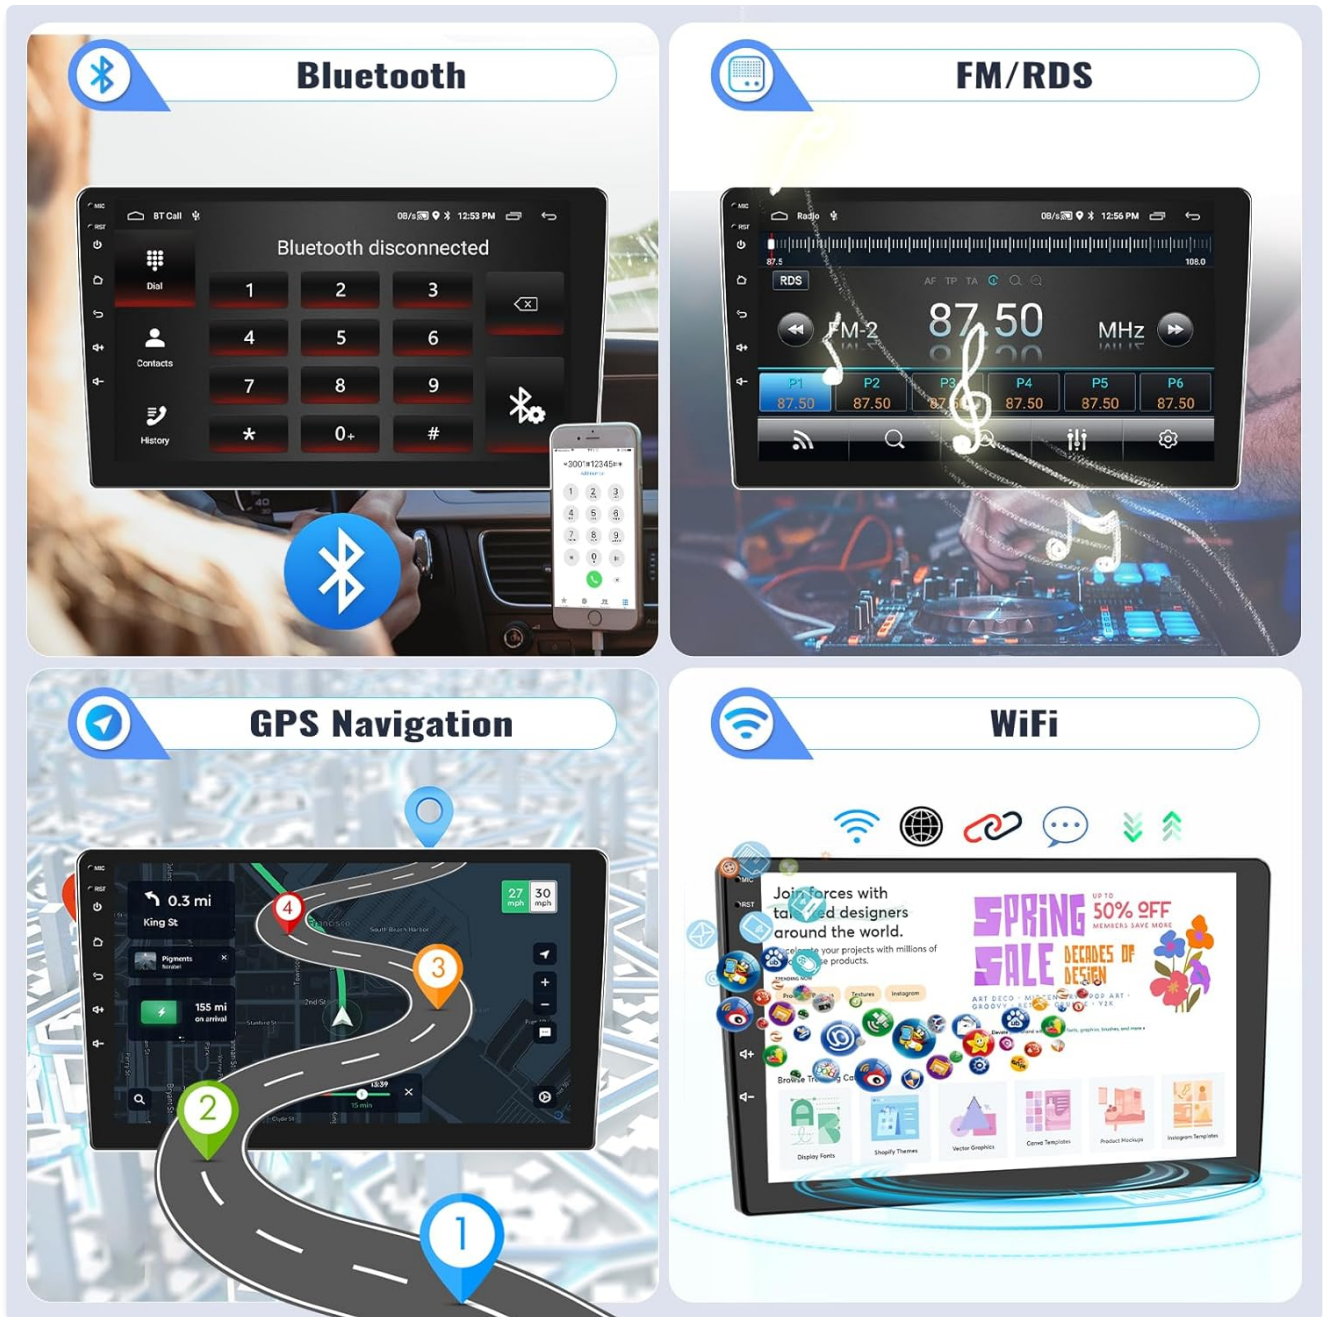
Bluetooth

MIC
RST

BT Call
0B/s 12:53 PM

Bluetooth disconnected

Dial
Contacts
History

1 2 3
4 5 6
7 8 9
* 0+ #

FM/RDS

MIC
RST

Radio
0B/s 12:56 PM

87.5
108.0

RDS
AF TP TA

FM-2
87.50
MHz

| P1 | P2 | P3 | P4 | P5 | P6 |
|---|---|---|---|---|---|
| 87.50 | 87.50 | 87.50 | 87.50 | 87.50 | 87.50 |

GPS Navigation

MIC
RST

0.3 mi
King St

Pigments

155 mi
on arrival

27 mph
30 mph

2nd St

13:39
15 min

4
3
2
1

WiFi

MIC
RST

Join forces with talented designers around the world.

Accelerate your projects with millions of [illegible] products.

SPRING SALE
50% OFF
DECADES OF DESIGN

Textures
Instagram

Browse Trending Ca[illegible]

Display Fonts
Shopify Themes
Vector Graphics
Canva Templates
Product Mockups
Instagram Templates